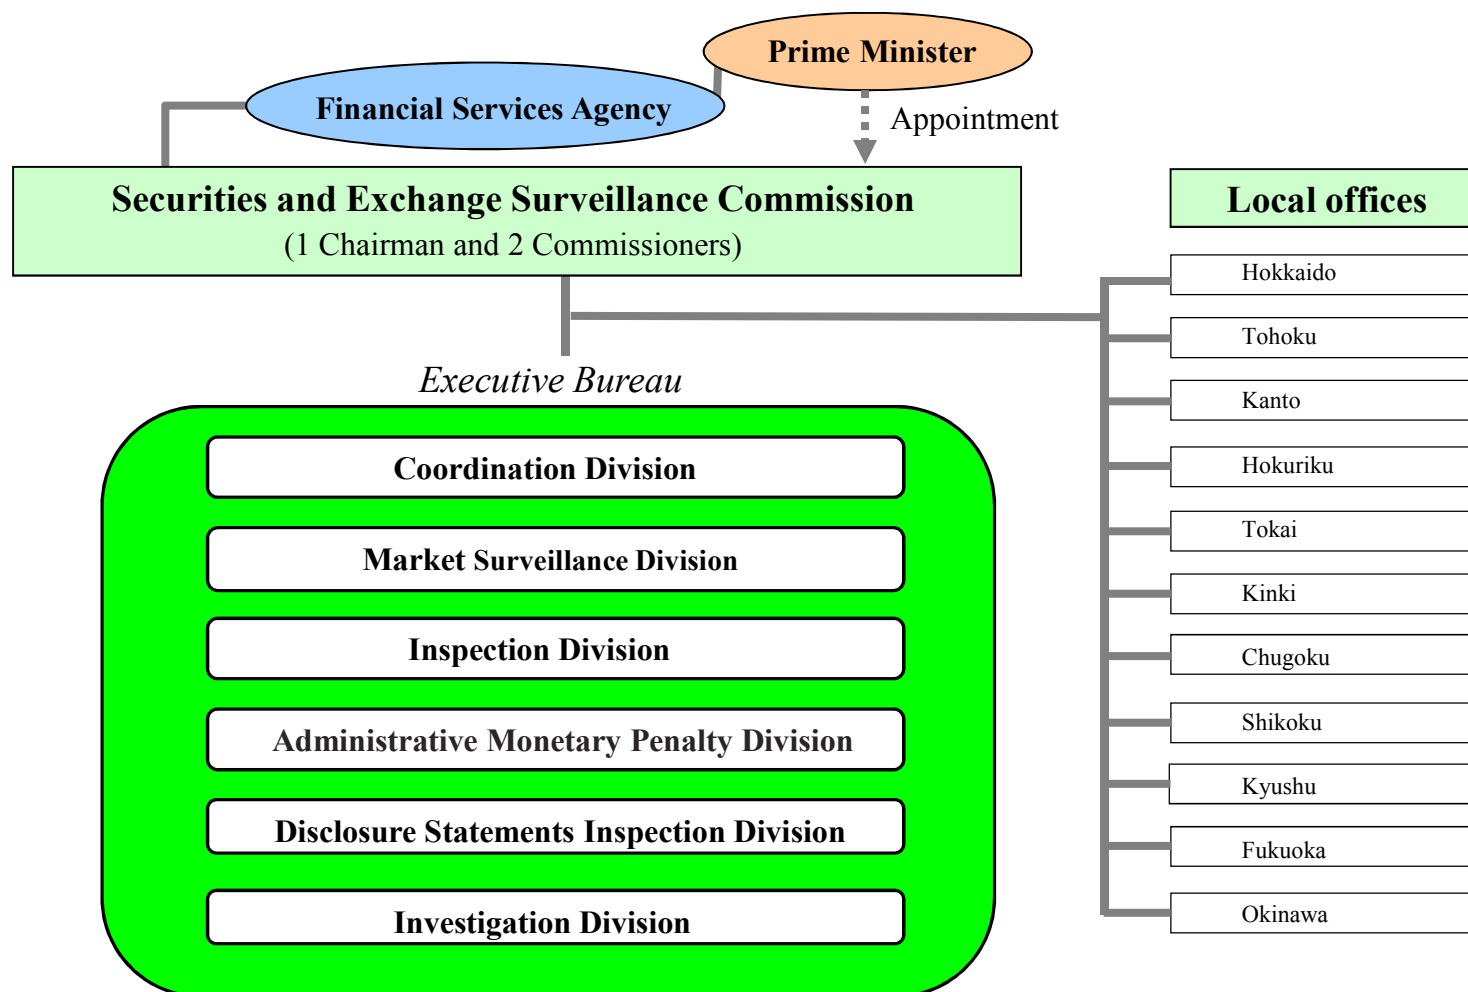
Prime Minister

Financial Services Agency

Appointment

Securities and Exchange Surveillance Commission
(1 Chairman and 2 Commissioners)

Local offices

Hokkaido

Tohoku

Kanto

Hokuriku

Tokai

Kinki

Chugoku

Shikoku

Kyushu

Fukuoka

Okinawa

Executive Bureau

Coordination Division

Market Surveillance Division

Inspection Division

Administrative Monetary Penalty Division

Disclosure Statements Inspection Division

Investigation Division